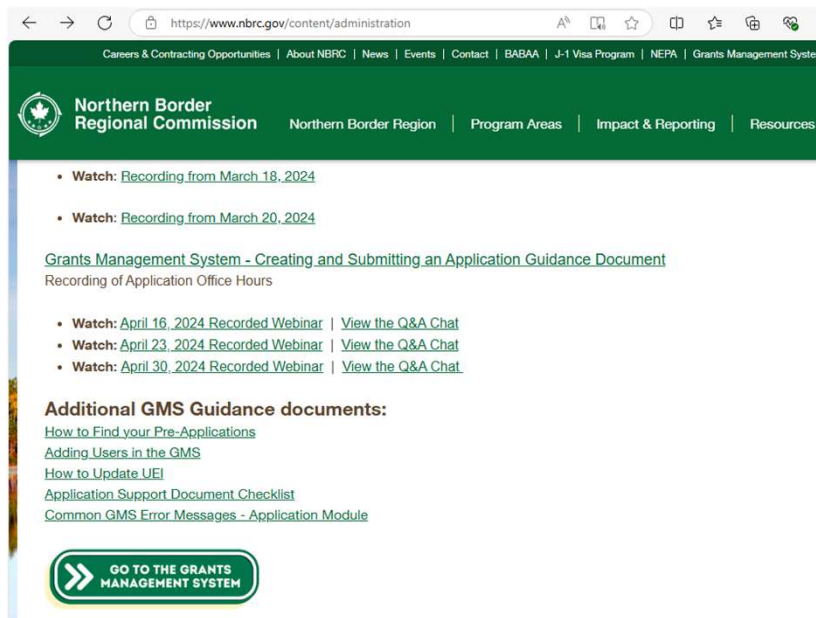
https://www.nbrc.gov/content/administration

Careers & Contracting Opportunities | About NBRC | News | Events | Contact | BABAA | J-1 Visa Program | NEPA | Grants Management Syste

Northern Border Regional Commission

Northern Border Region | Program Areas | Impact & Reporting | Resources

• Watch: Recording from March 18, 2024

• Watch: Recording from March 20, 2024

Grants Management System - Creating and Submitting an Application Guidance Document
Recording of Application Office Hours

• Watch: April 16, 2024 Recorded Webinar | View the Q&A Chat
• Watch: April 23, 2024 Recorded Webinar | View the Q&A Chat
• Watch: April 30, 2024 Recorded Webinar | View the Q&A Chat

Additional GMS Guidance documents:
How to Find your Pre-Applications
Adding Users in the GMS
How to Update UEI
Application Support Document Checklist
Common GMS Error Messages - Application Module

GO TO THE GRANTS MANAGEMENT SYSTEM